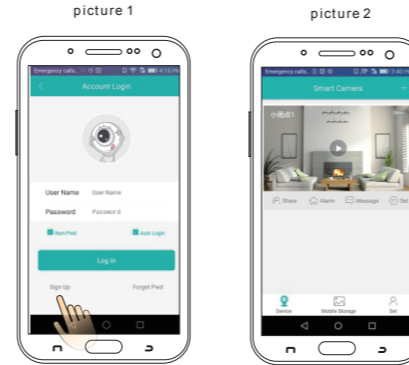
picture 1

Emergency calls...

Account Login

User Name User Name

Password Password

Rem Pwd

Auto Login

Log In

Sign Up

Forget Pwd

picture 2

Emergency calls...

Smart Camera

Share

Alarm

Message

Set

Device

Mobile Storage

Set